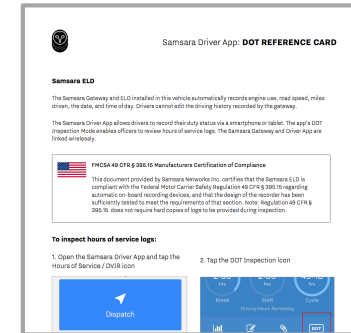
Samsara Driver App: DOT REFERENCE CARD

Samsara ELD

The Samsara Gateway and ELD installed in this vehicle automatically records engine use, road speed, miles driven, the date, and time of day. Drivers cannot edit the driving history recorded by the gateway.

The Samsara Driver App allows drivers to record their duty status via a smartphone or tablet. The app's DOT Inspection Mode enables officers to review hours of service logs. The Samsara Gateway and Driver App are linked wirelessly.

FMCSA 49 CFR § 395.15 Manufacturers Certification of Compliance

This document provided by Samsara Networks Inc. certifies that the Samsara ELD is compliant with the Federal Motor Carrier Safety Regulation 49 CFR § 395.15 regarding automatic on-board recording devices, and that the design of the recorder has been sufficiently tested to meet the requirements of that section. Note: Regulation 49 CFR § 395.15 does not require hard copies of logs to be provided during inspection.

To inspect hours of service logs:

1. Open the Samsara Driver App and tap the Hours of Service / DVIR icon

Dispatch

2. Tap the DOT Inspection icon

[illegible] hrs
Break
hrs
Shift
hrs
Cycle
DOT